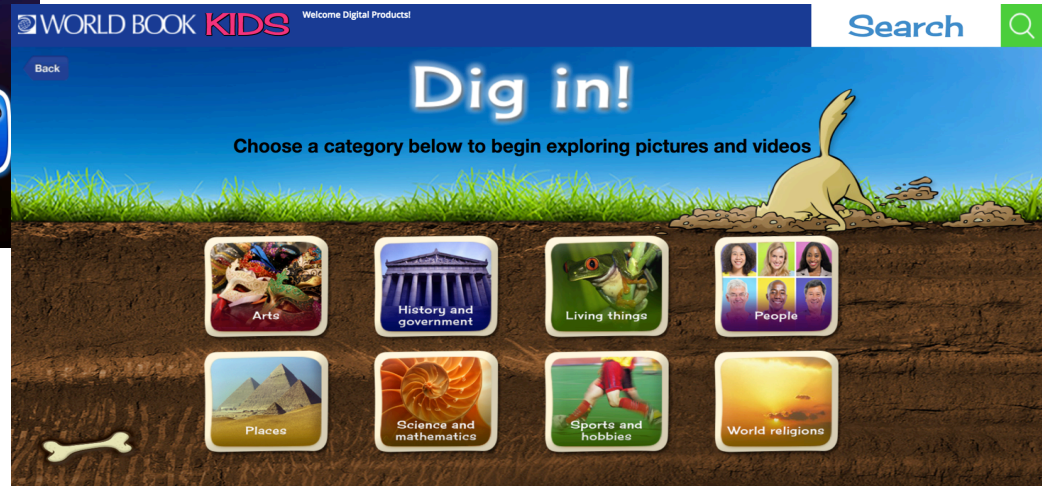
WORLD BOOK KIDS

Welcome Digital Products!

Search

Back

Dig in!

Choose a category below to begin exploring pictures and videos

Arts

History and government

Living things

People

Places

Science and mathematics

Sports and hobbies

World religions